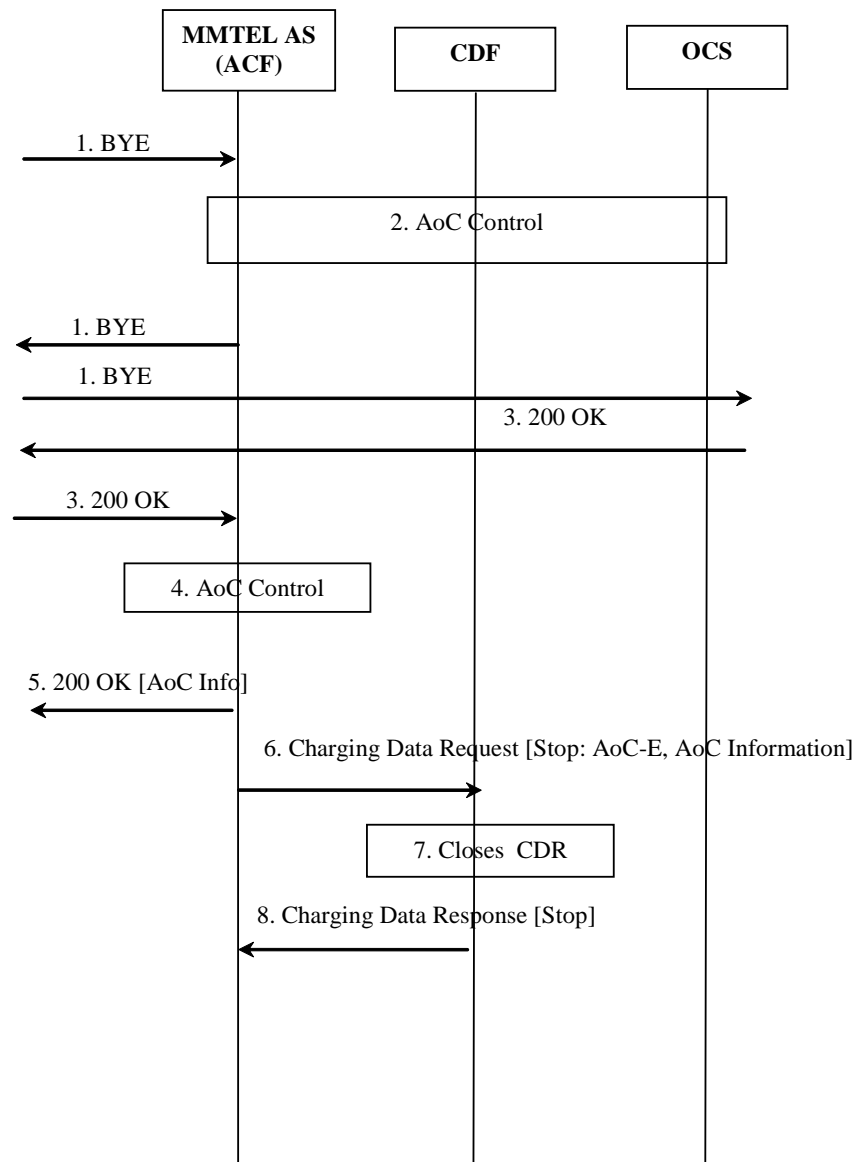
MMTEL AS (ACF)

CDF

OCS

1. BYE

2. AoC Control

1. BYE

1. BYE

3. 200 OK

3. 200 OK

4. AoC Control

5. 200 OK [AoC Info]

6. Charging Data Request [Stop: AoC-E, AoC Information]

7. Closes CDR

8. Charging Data Response [Stop]